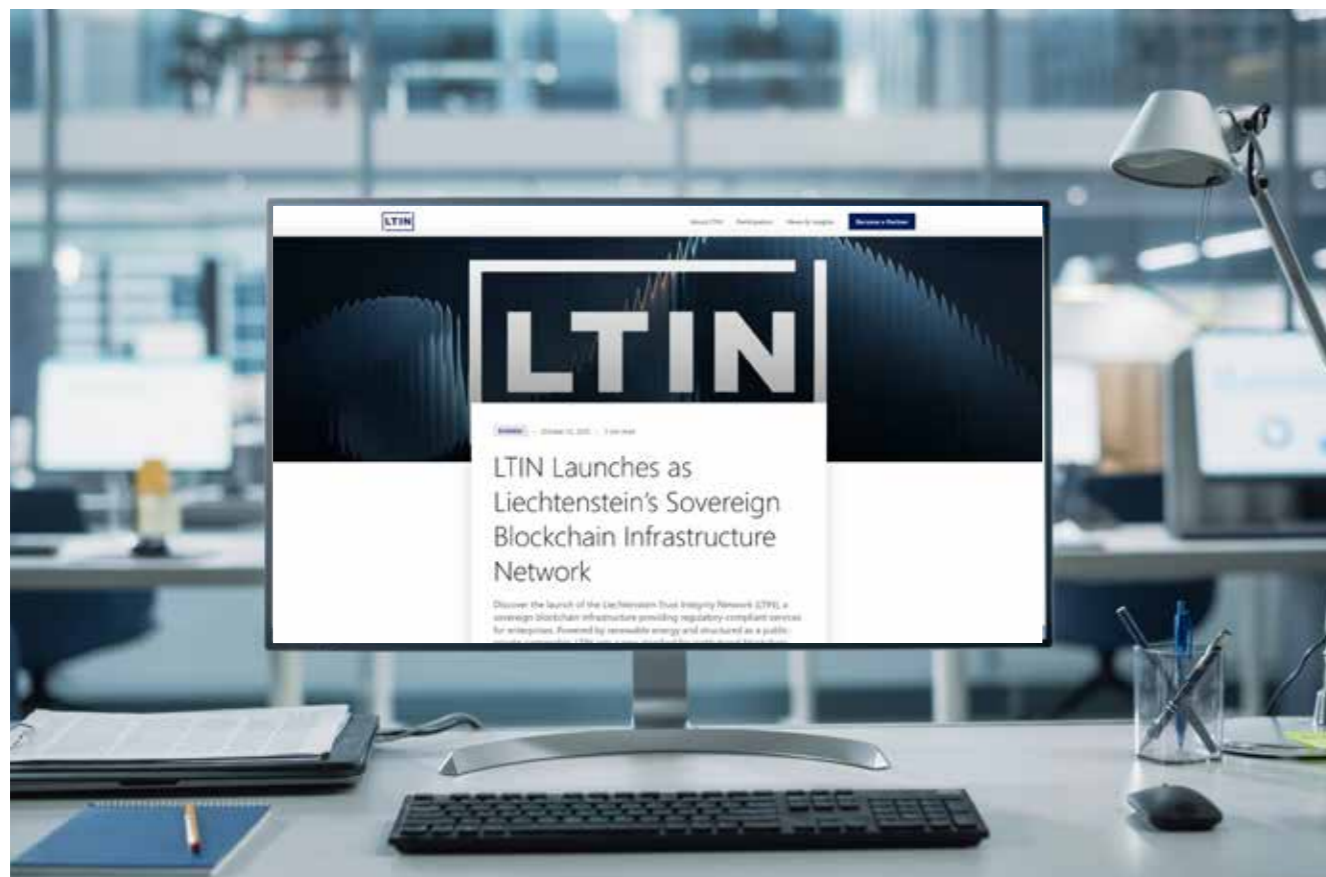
LTIN

About LTIN Participation News & Insights Become a Partner

LTIN

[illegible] October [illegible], 2025 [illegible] min read

LTIN Launches as Liechtenstein's Sovereign Blockchain Infrastructure Network

Discover the launch of the Liechtenstein Trust Integrity Network (LTIN), a sovereign blockchain infrastructure providing regulatory-compliant services for enterprises. Powered by renewable energy and structured as a public-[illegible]